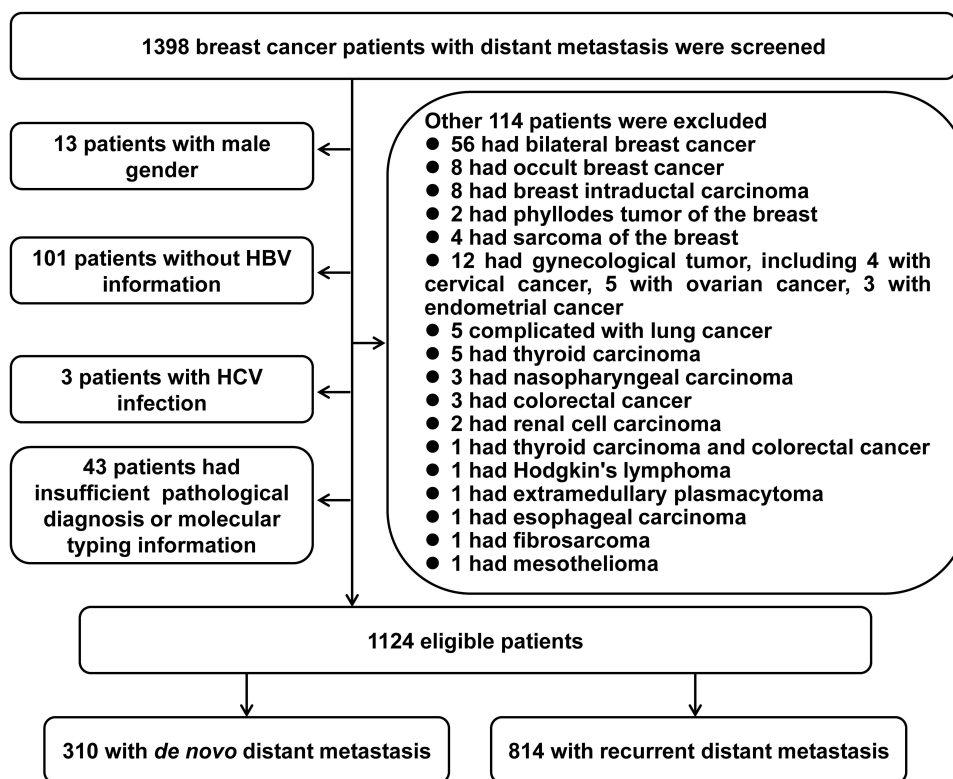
1398 breast cancer patients with distant metastasis were screened

13 patients with male gender

101 patients without HBV information

3 patients with HCV infection

43 patients had insufficient pathological diagnosis or molecular typing information

Other 114 patients were excluded
● 56 had bilateral breast cancer
● 8 had occult breast cancer
● 8 had breast intraductal carcinoma
● 2 had phyllodes tumor of the breast
● 4 had sarcoma of the breast
● 12 had gynecological tumor, including 4 with cervical cancer, 5 with ovarian cancer, 3 with endometrial cancer
● 5 complicated with lung cancer
● 5 had thyroid carcinoma
● 3 had nasopharyngeal carcinoma
● 3 had colorectal cancer
● 2 had renal cell carcinoma
● 1 had thyroid carcinoma and colorectal cancer
● 1 had Hodgkin's lymphoma
● 1 had extramedullary plasmacytoma
● 1 had esophageal carcinoma
● 1 had fibrosarcoma
● 1 had mesothelioma

1124 eligible patients

310 with de novo distant metastasis

814 with recurrent distant metastasis